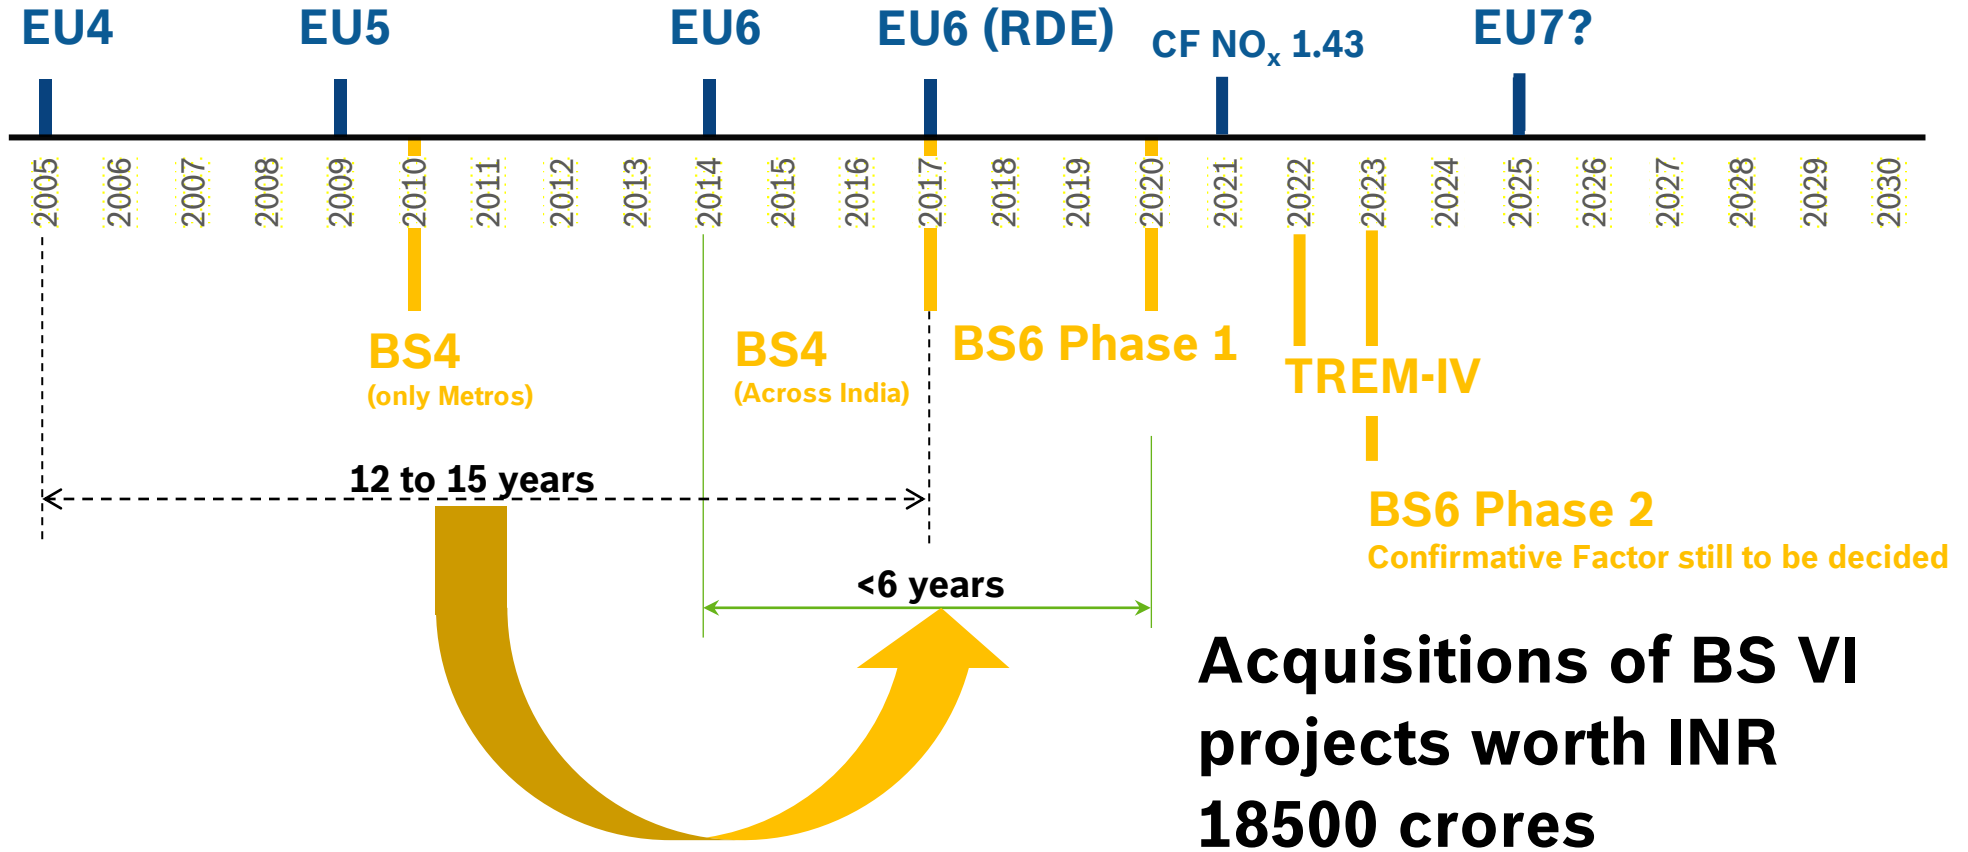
EU4 EU5 EU6 EU6 (RDE) CF $NO_x$ 1.43 EU7?

2005 2006 2007 2008 2009 2010 2011 2012 2013 2014 2015 2016 2017 2018 2019 2020 2021 2022 2023 2024 2025 2026 2027 2028 2029 2030

BS4
(only Metros)

BS4
(Across India)

BS6 Phase 1

TREM-IV

BS6 Phase 2
Confirmative Factor still to be decided

12 to 15 years

<6 years

Acquisitions of BS VI projects worth INR 18500 crores